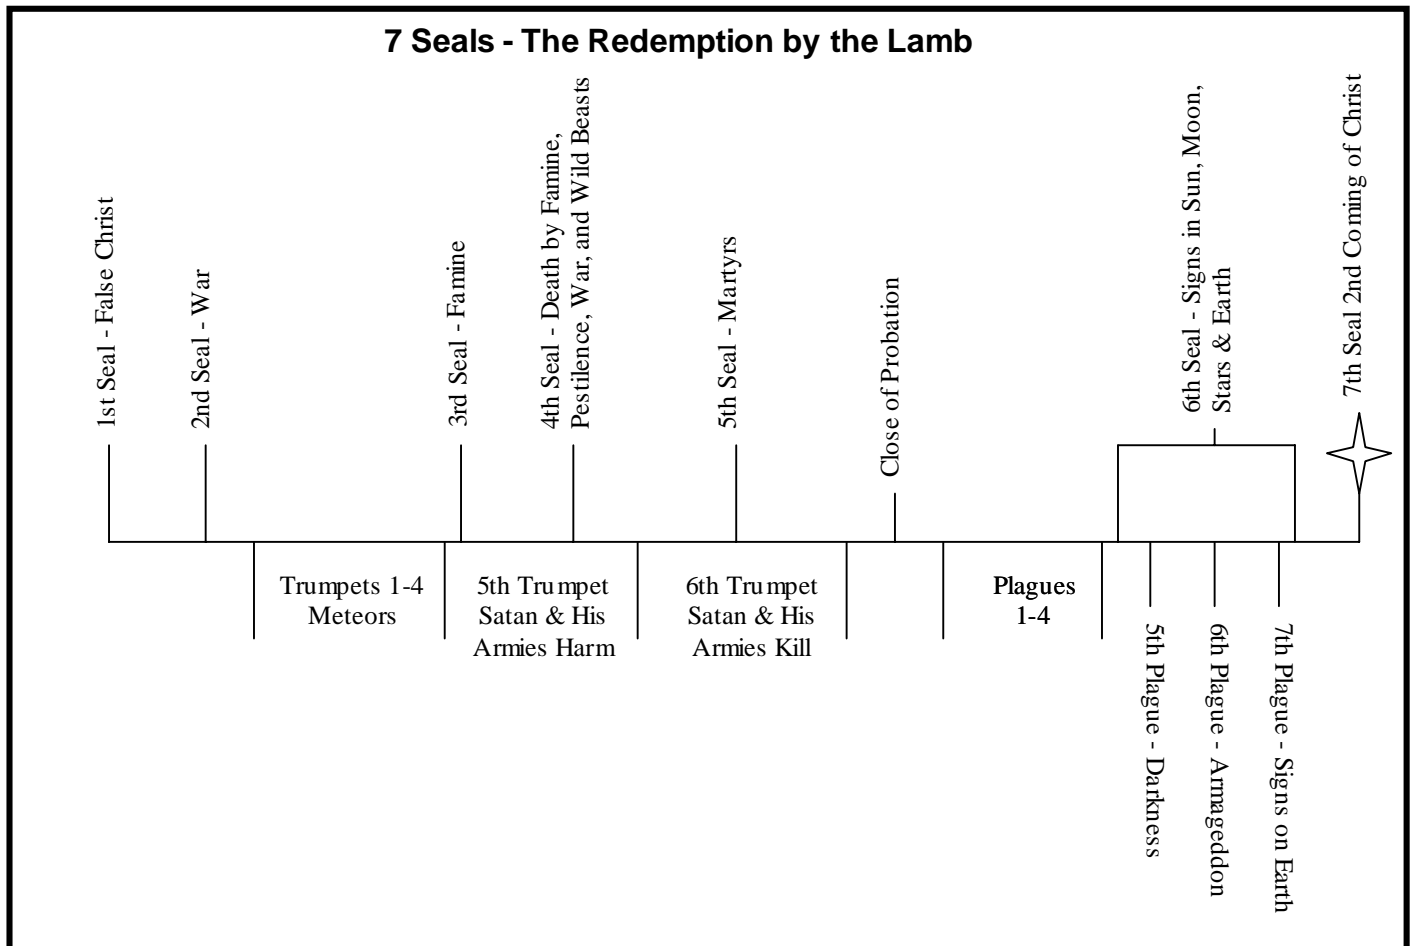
7 Seals - The Redemption by the Lamb

1st Seal - False Christ

2nd Seal - War

3rd Seal - Famine

4th Seal - Death by Famine, Pestilence, War, and Wild Beasts

5th Seal - Martyrs

Close of Probation

6th Seal - Signs in Sun, Moon, Stars & Earth

7th Seal 2nd Coming of Christ

Trumpets 1-4 Meteors

5th Trumpet Satan & His Armies Harm

6th Trumpet Satan & His Armies Kill

Plagues 1-4

5th Plague - Darkness

6th Plague - Armageddon

7th Plague - Signs on Earth